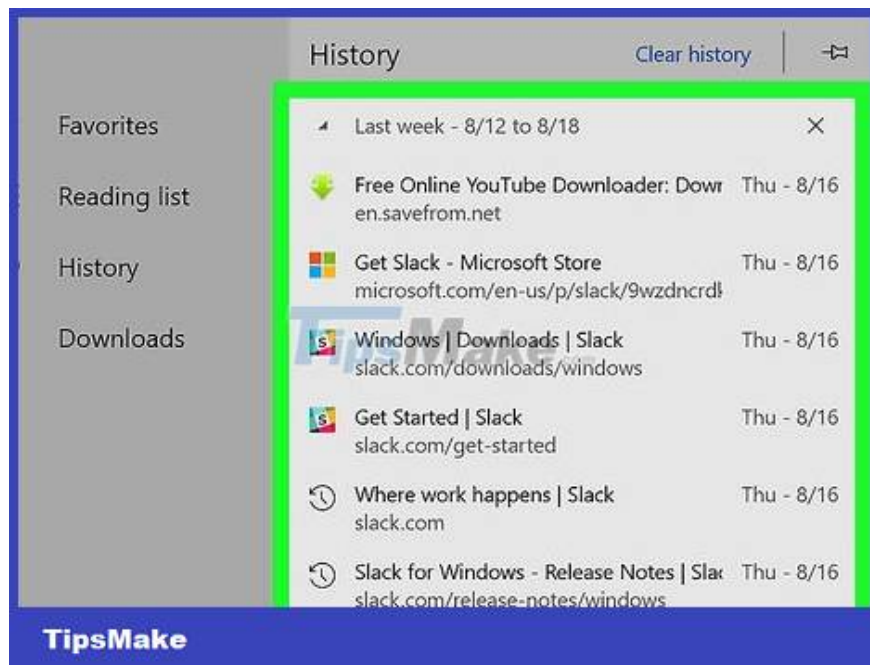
History

Clear history

Favorites

Reading list

History

Downloads

Last week - 8/12 to 8/18

Free Online YouTube Downloader: Dowr
en.savefrom.net
Thu - 8/16

Get Slack - Microsoft Store
microsoft.com/en-us/p/slack/9wzdncrdł
Thu - 8/16

Windows | Downloads | Slack
slack.com/downloads/windows
Thu - 8/16

Get Started | Slack
slack.com/get-started
Thu - 8/16

Where work happens | Slack
slack.com
Thu - 8/16

Slack for Windows - Release Notes | Slac
slack.com/release-notes/windows
Thu - 8/16

TipsMake

TipsMake